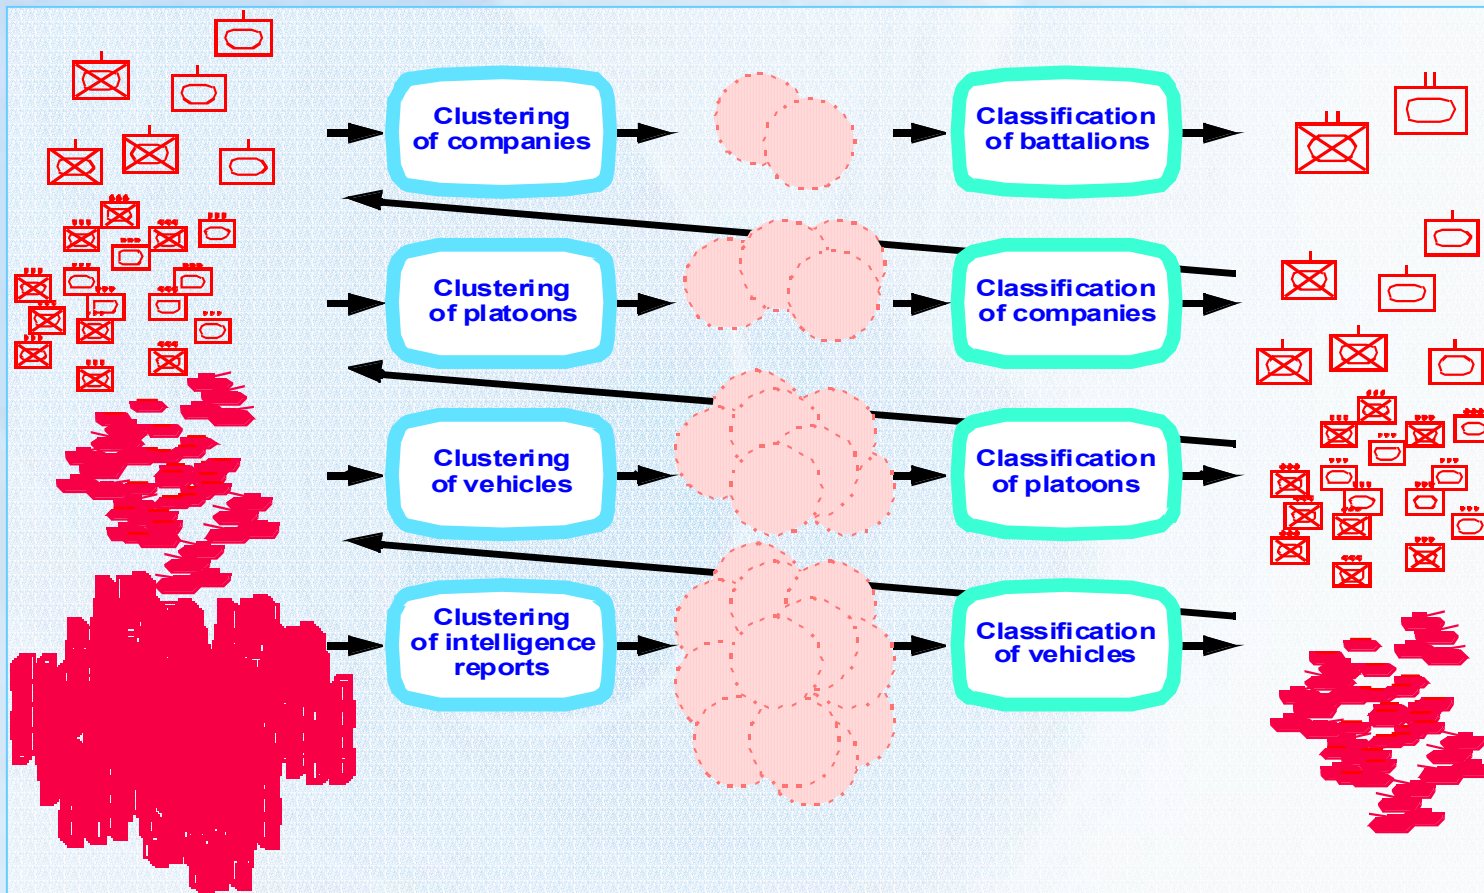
Clustering of companies

Classification of battalions

Clustering of platoons

Classification of companies

Clustering of vehicles

Classification of platoons

Clustering of intelligence reports

Classification of vehicles